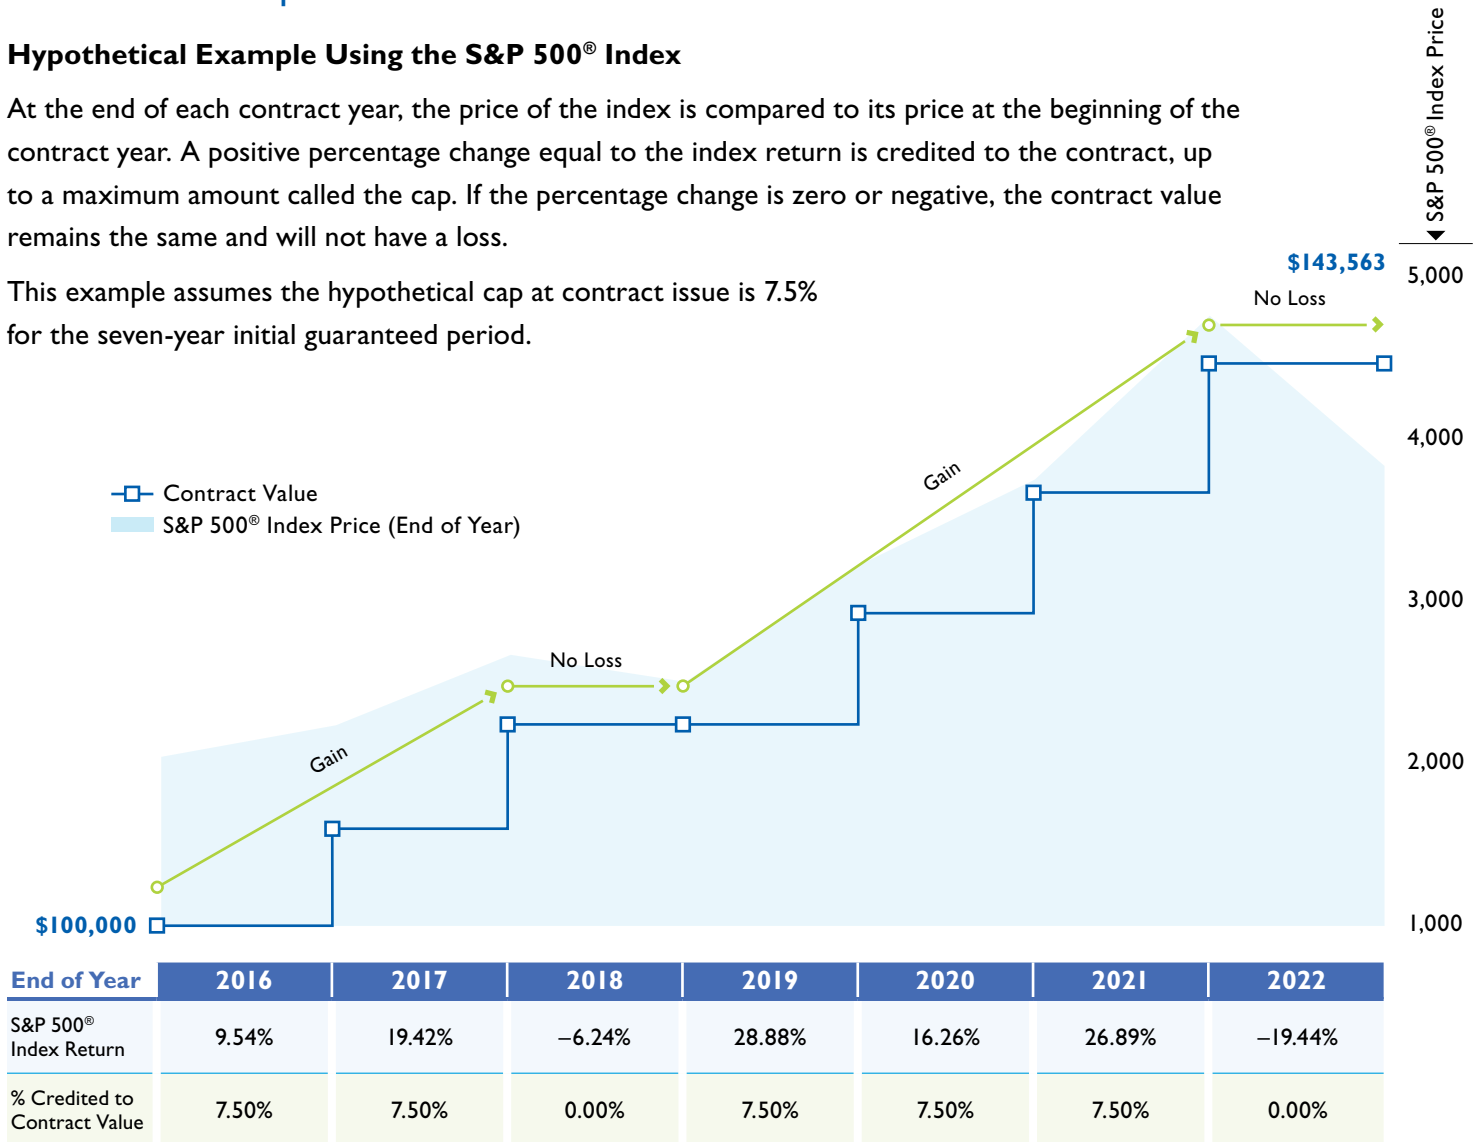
Hypothetical Example Using the S&P 500® Index

At the end of each contract year, the price of the index is compared to its price at the beginning of the contract year. A positive percentage change equal to the index return is credited to the contract, up to a maximum amount called the cap. If the percentage change is zero or negative, the contract value remains the same and will not have a loss.

This example assumes the hypothetical cap at contract issue is 7.5% for the seven-year initial guaranteed period.

S&P 500® Index Price

$143,563

No Loss

5,000

4,000

3,000

2,000

1,000

Contract Value

S&P 500® Index Price (End of Year)

Gain

No Loss

Gain

$100,000

| End of Year | 2016 | 2017 | 2018 | 2019 | 2020 | 2021 | 2022 |
|---|---|---|---|---|---|---|---|
| S&P 500® Index Return | 9.54% | 19.42% | –6.24% | 28.88% | 16.26% | 26.89% | –19.44% |
| % Credited to Contract Value | 7.50% | 7.50% | 0.00% | 7.50% | 7.50% | 7.50% | 0.00% |